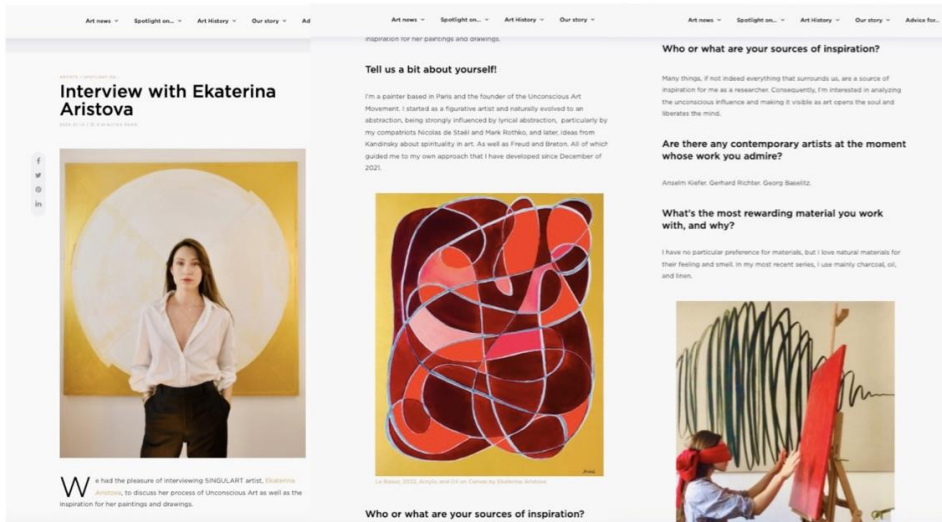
Art news ⌄ Spotlight on... ⌄ Art History ⌄ Our story ⌄ Ad

ARTISTS / SPOTLIGHT ON...

Interview with Ekaterina Aristova

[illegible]

We had the pleasure of interviewing SINGULART artist, Ekaterina Aristova, to discuss her process of Unconscious Art as well as the inspiration for her paintings and drawings.

Art news ⌄ Spotlight on... ⌄ Art History ⌄ Our story ⌄

inspiration for her paintings and drawings.

Tell us a bit about yourself!

I'm a painter based in Paris and the founder of the Unconscious Art Movement. I started as a figurative artist and naturally evolved to an abstraction, being strongly influenced by lyrical abstraction, particularly by my compatriots Nicolas de Staël and Mark Rothko, and later, ideas from Kandinsky about spirituality in art. As well as Freud and Breton. All of which guided me to my own approach that I have developed since December of 2021.

Le Baiser, 2022, Acrylic and Oil on Canvas by Ekaterina Aristova

Who or what are your sources of inspiration?

Art news ⌄ Spotlight on... ⌄ Art History ⌄ Our story ⌄ Advice for...

Who or what are your sources of inspiration?

Many things, if not indeed everything that surrounds us, are a source of inspiration for me as a researcher. Consequently, I'm interested in analyzing the unconscious influence and making it visible as art opens the soul and liberates the mind.

Are there any contemporary artists at the moment whose work you admire?

Anselm Kiefer, Gerhard Richter, Georg Baselitz.

What's the most rewarding material you work with, and why?

I have no particular preference for materials, but I love natural materials for their feeling and smell. In my most recent series, I use mainly charcoal, oil, and linen.